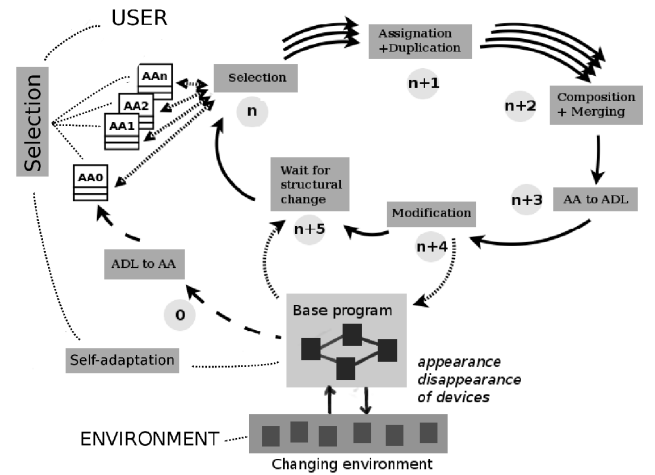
USER

Selection

AAn
AA2
AA1
AA0

Selection
n

Assignation +Duplication
n+1

n+2
Composition + Merging

n+3
AA to ADL

Modification
n+4

Wait for structural change
n+5

ADL to AA

0

Base program

Self-adaptation

appearance disappearance of devices

ENVIRONMENT

Changing environment